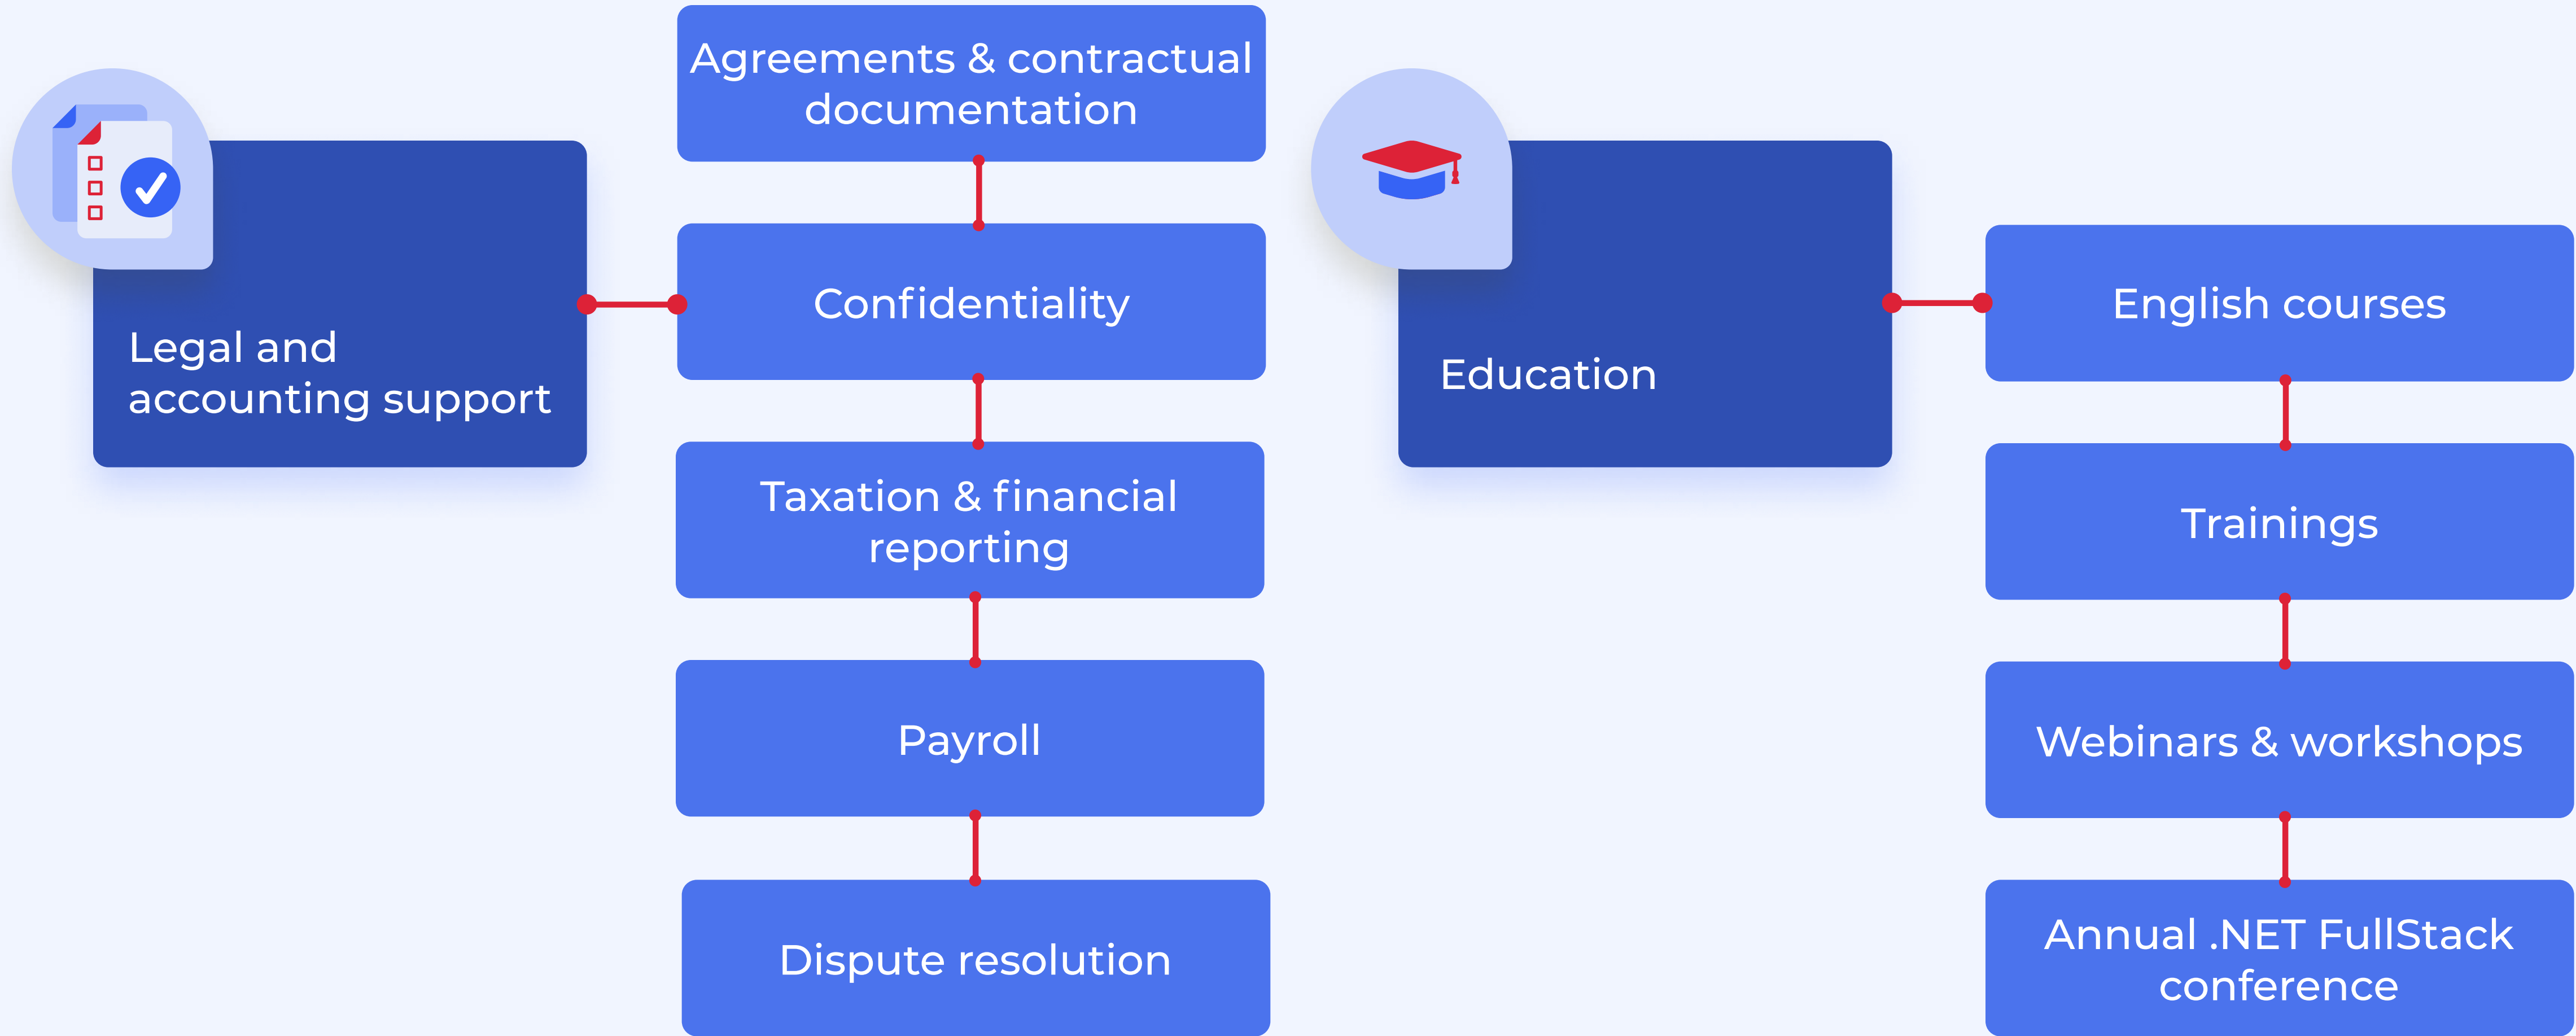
Legal and accounting support

Agreements & contractual documentation

Confidentiality

Taxation & financial reporting

Payroll

Dispute resolution

Education

English courses

Trainings

Webinars & workshops

Annual .NET FullStack conference